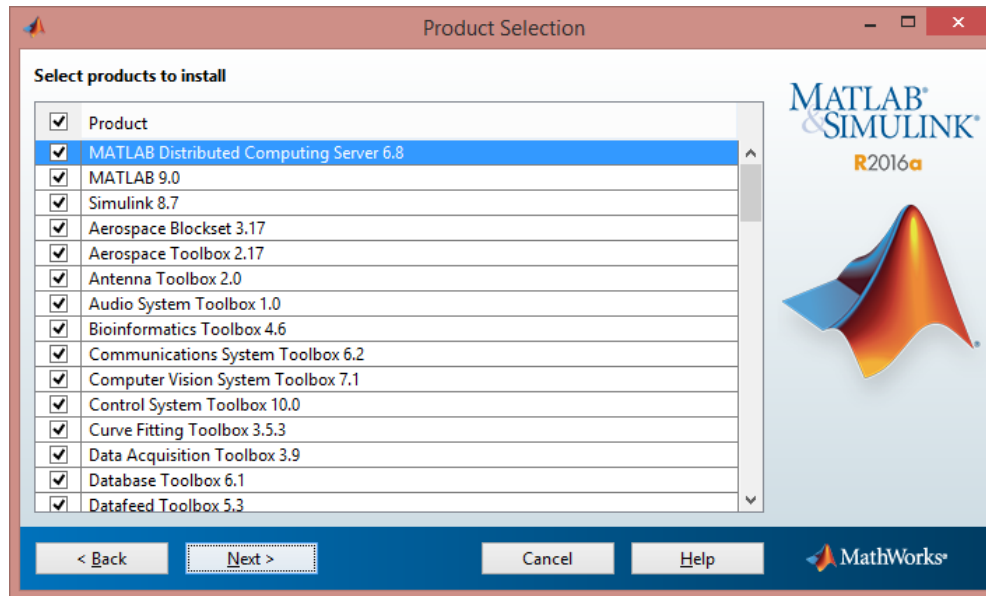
Product Selection

Select products to install

| | Product |
|---|---|
| ☑ | MATLAB Distributed Computing Server 6.8 |
| ☑ | MATLAB 9.0 |
| ☑ | Simulink 8.7 |
| ☑ | Aerospace Blockset 3.17 |
| ☑ | Aerospace Toolbox 2.17 |
| ☑ | Antenna Toolbox 2.0 |
| ☑ | Audio System Toolbox 1.0 |
| ☑ | Bioinformatics Toolbox 4.6 |
| ☑ | Communications System Toolbox 6.2 |
| ☑ | Computer Vision System Toolbox 7.1 |
| ☑ | Control System Toolbox 10.0 |
| ☑ | Curve Fitting Toolbox 3.5.3 |
| ☑ | Data Acquisition Toolbox 3.9 |
| ☑ | Database Toolbox 6.1 |
| ☑ | Datafeed Toolbox 5.3 |

MATLAB® & SIMULINK®
R2016a

< Back
Next >
Cancel
Help

MathWorks®